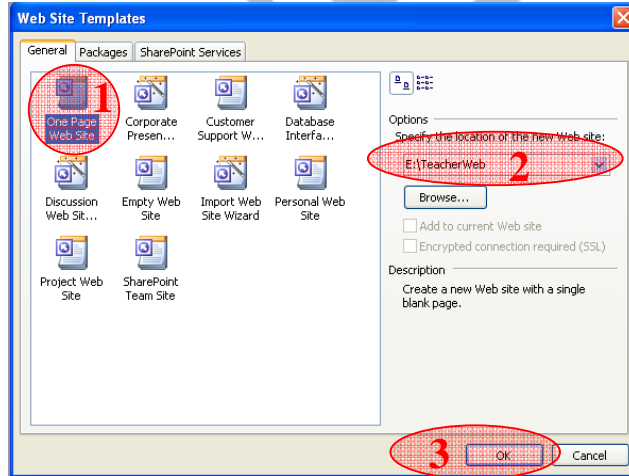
Web Site Templates

General | Packages | SharePoint Services

1
One Page Web Site
Corporate Presen...
Customer Support W...
Database Interfa...
Discussion Web Sit...
Empty Web Site
Import Web Site Wizard
Personal Web Site
Project Web Site
SharePoint Team Site

Options
Specify the location of the new Web site:
E:\TeacherWeb
2
Browse...
Add to current Web site
Encrypted connection required (SSL)

Description
Create a new Web site with a single blank page.

3
OK
Cancel